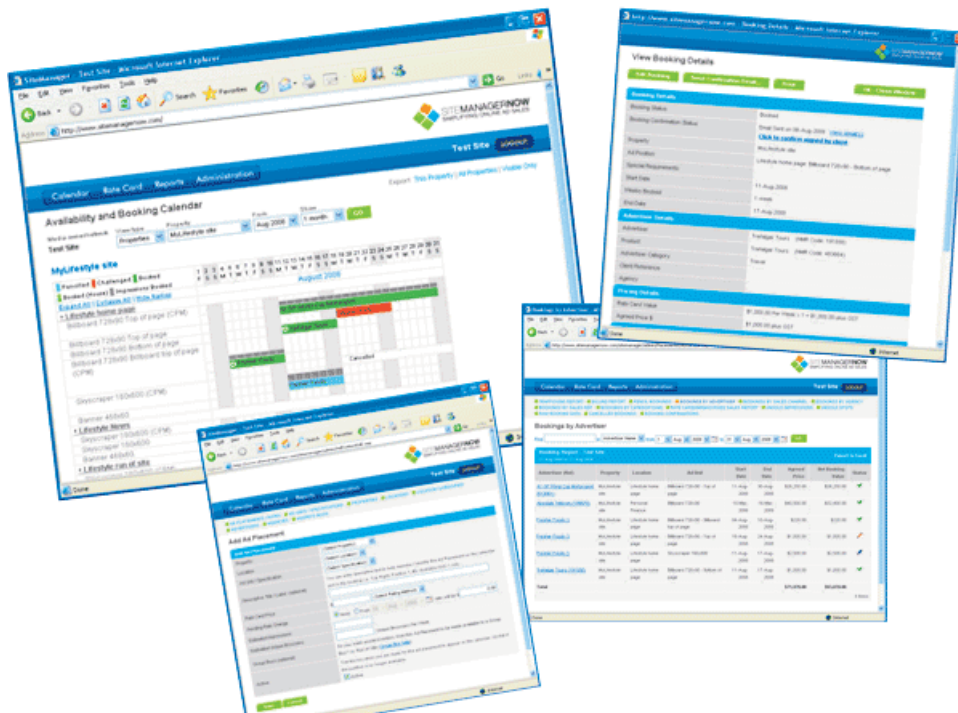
SiteManager - Test Site - Microsoft Internet Explorer

File Edit View Favorites Tools Help

Back Search Favorites Go Links

Address http://www.sitemanagernow.com

SITEMANAGERNOW SIMPLIFYING ONLINE AD SALES

Test Site LOGOUT

Calendar Rate Card Reports Administration

Export: This Property | All Properties | Visible Only

Availability and Booking Calendar

Media owner/network View type Property From Show

Test Site Properties MyLifestyle site Aug 2008 1 month GO

MyLifestyle site

August 2008

Penciled Challenged Booked

Booked (Hours) Impressions Booked

Expand All | Collapse All | Hide Ratios

Lifestyle home page

Billboard 728x90 Top of page (CPM)

Billboard 728x90 Top of page

Billboard 728x90 Bottom of page

Billboard 728x90 Billboard top of page (CPM)

Skyscraper 160x600 (CPM)

Banner 468x60

Lifestyle News

Skyscraper 160x600 (CPM)

Skyscraper 160x600

Banner 468x60

Lifestyle run of site

Tumbles Travel

Portage Tours

Cancelled

Done

http://www.sitemanagernow.com - Booking Details - Microsoft Internet Explorer

View Booking Details

Edit Booking Send Confirmation Email Print OK - Close Window

Booking Details

Booking Status Booked

Booking Confirmation Status

Property MyLifestyle site

Ad Position Lifestyle home page: Billboard 728x90 - Bottom of page

Special Requirements

Start Date 11-Aug-2008

Weeks Booked 1 week

End Date 17-Aug-2008

Advertiser Details

Advertiser Portage Tours

Product Portage Tours

Advertiser Category Travel

Client Reference

Agency

Pricing Details

Rate Card Value $1,000.00 per Week

Agreed Price $ $1,000.00 plus GST

Done Internet

Bookings by Advertiser

SITEMANAGERNOW

Test Site LOGOUT

Calendar Rate Card Reports Administration

Bookings by Advertiser

Booking Report - Test Site

Export to Excel

| Advertiser (Ref) | Property | Location | Ad Unit | Start Date | End Date | Agreed Price | Net Booking Value | Status |
|---|---|---|---|---|---|---|---|---|
| Portage Tours | MyLifestyle site | Lifestyle home page | Billboard 728x90 - Bottom of page | 11-Aug-2008 | 17-Aug-2008 | $1,000.00 | $1,000.00 | |
| Total | | | | | | | | |

Done Internet

Add Ad Placement

Test Site LOGOUT

Calendar Rate Card Reports Administration

Add Ad Placement

Property

Location

Ad Unit Specification

Rate Card Price

Active

Done Internet